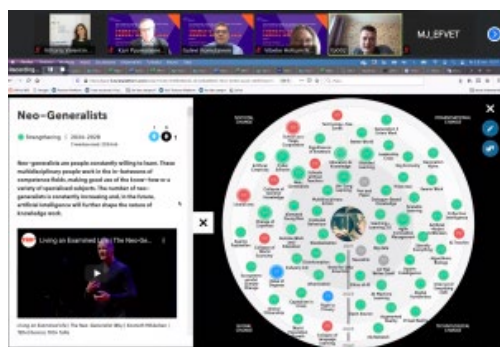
MJ_EFVET

Neo-Generalists

Strengthening | 2024-2028

Neo-generalists are people constantly willing to learn. These multidisciplinary people work in the in-betweens of competence fields, making good use of the know-how or a variety of specialised subjects. The number of neo-generalists is constantly increasing and, in the future, artificial intelligence will further shape the nature of knowledge work.

Living an Examined Life | The Neo-Ge...

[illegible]